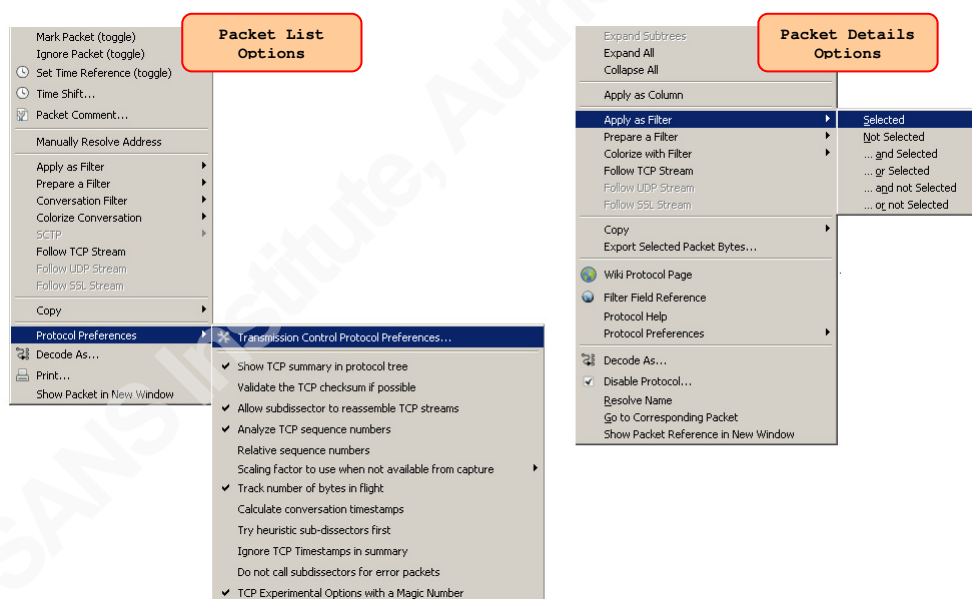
Packet List Options

Mark Packet (toggle)
Ignore Packet (toggle)
Set Time Reference (toggle)
Time Shift...
Packet Comment...

Manually Resolve Address

Apply as Filter
Prepare a Filter
Conversation Filter
Colorize Conversation
SCTP
Follow TCP Stream
Follow UDP Stream
Follow SSL Stream

Copy

Protocol Preferences
Decode As...
Print...
Show Packet in New Window

Transmission Control Protocol Preferences...

Show TCP summary in protocol tree
Validate the TCP checksum if possible
Allow subdissector to reassemble TCP streams
Analyze TCP sequence numbers
Relative sequence numbers
Scaling factor to use when not available from capture
Track number of bytes in flight
Calculate conversation timestamps
Try heuristic sub-dissectors first
Ignore TCP Timestamps in summary
Do not call subdissectors for error packets
TCP Experimental Options with a Magic Number

Packet Details Options

Expand Subtrees
Expand All
Collapse All

Apply as Column

Apply as Filter
Prepare a Filter
Colorize with Filter
Follow TCP Stream
Follow UDP Stream
Follow SSL Stream

Copy
Export Selected Packet Bytes...

Wiki Protocol Page
Filter Field Reference
Protocol Help
Protocol Preferences

Decode As...
Disable Protocol...
Resolve Name
Go to Corresponding Packet
Show Packet Reference in New Window

Selected
Not Selected
... and Selected
... or Selected
... and not Selected
... or not Selected

SANS Institute, Author